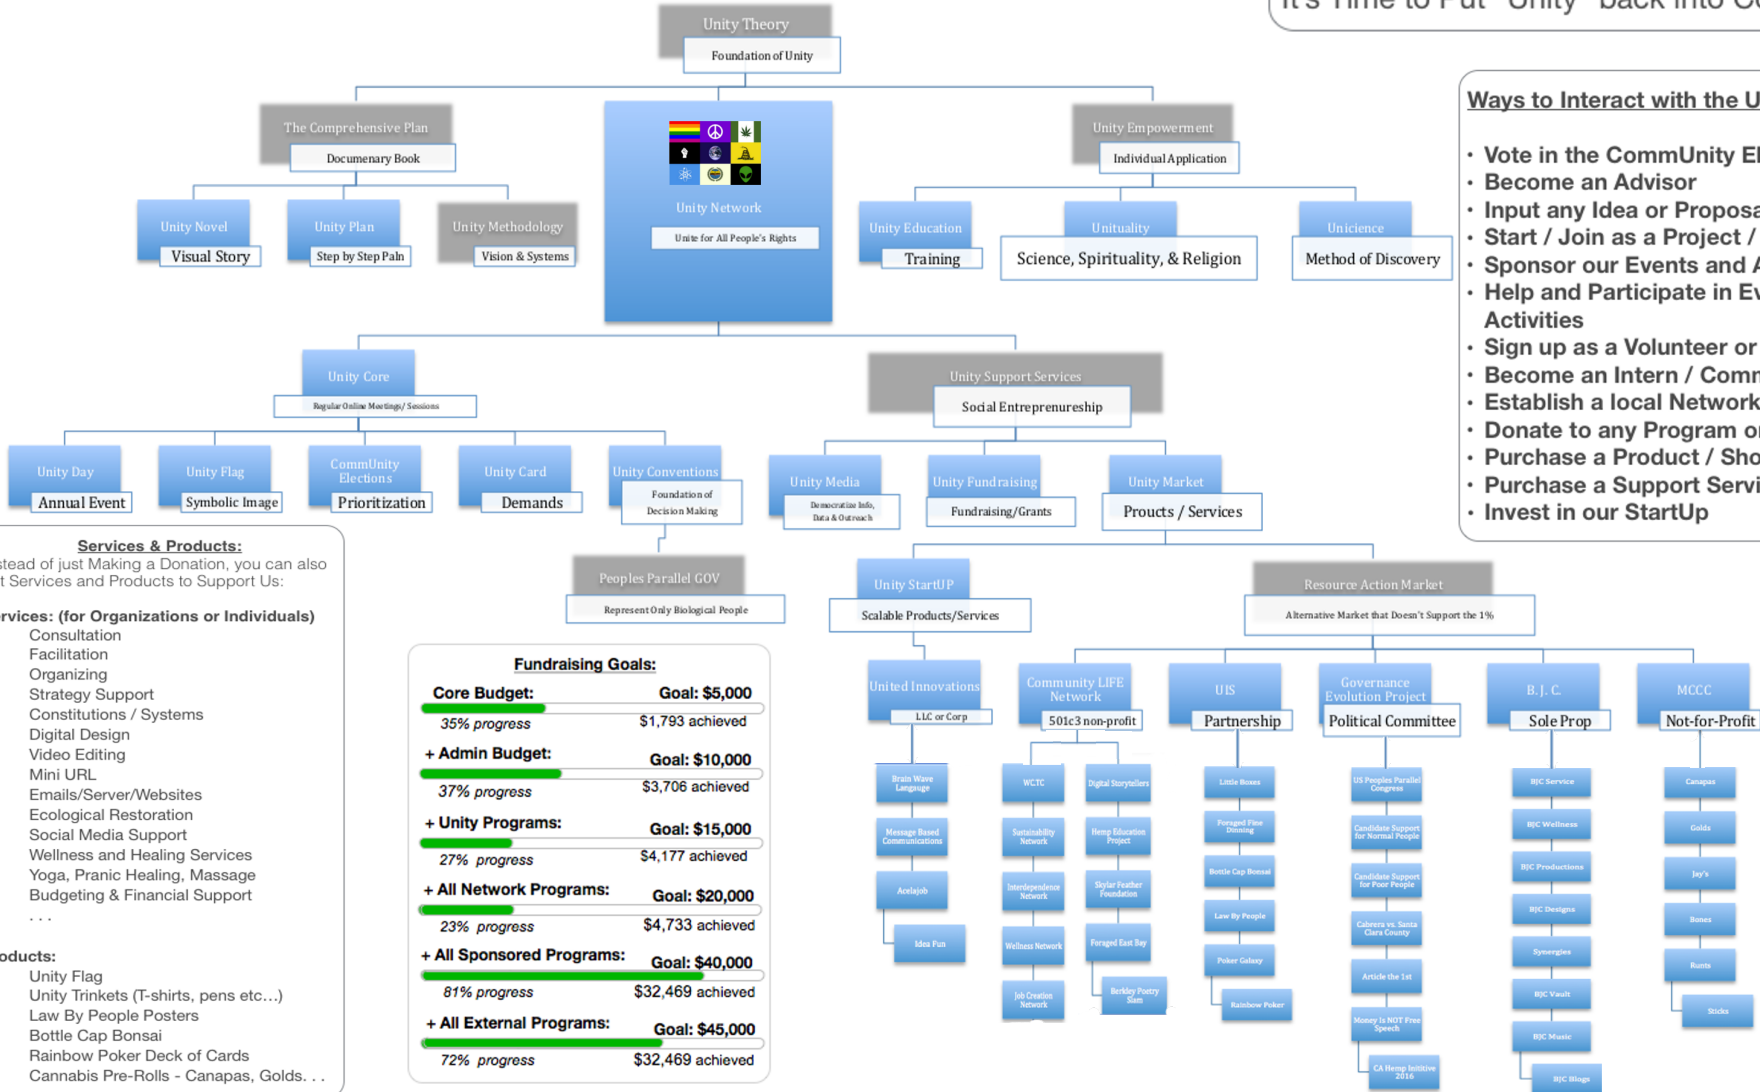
It's Time to Put "Unity" back into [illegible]

Unity Theory
Foundation of Unity

The Comprehensive Plan
Documenary Book

Unity Novel
Visual Story

Unity Plan
Step by Step Paln

Unity Methodology
Vision & Systems

Unity Network
Unite for All People's Rights

Unity Empowerment
Individual Application

Unity Education
Training

Unituality
Science, Spirituality, & Religion

Unicience
Method of Discovery

Ways to Interact with the U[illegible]

• Vote in the CommUnity El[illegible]
• Become an Advisor
• Input any Idea or Proposa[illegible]
• Start / Join as a Project / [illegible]
• Sponsor our Events and A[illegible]
• Help and Participate in Ev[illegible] Activities
• Sign up as a Volunteer or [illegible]
• Become an Intern / Comm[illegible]
• Establish a local Network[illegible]
• Donate to any Program o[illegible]
• Purchase a Product / Sho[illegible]
• Purchase a Support Servi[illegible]
• Invest in our StartUp

Unity Core
Regular Online Meetings/ Sessions

Unity Day
Annual Event

Unity Flag
Symbolic Image

CommUnity Elections
Prioritization

Unity Card
Demands

Unity Conventions
Foundation of Decision Making

Peoples Parallel GOV
Represent Only Biological People

Unity Support Services
Social Entreprenureship

Unity Media
Democratize Info, Data & Outreach

Unity Fundraising
Fundraising/Grants

Unity Market
Proucts / Services

Unity StartUP
Scalable Products/Services

Resource Action Market
Alternative Market that Doesn't Support the 1%

United Innovations
LLC or Corp

Community LIFE Network
501c3 non-profit

UIS
Partnership

Governance Evolution Project
Political Committee

B. J. C.
Sole Prop

MCCC
Not-for-Profit

Brain Wave Language
Message Based Communications
Acelajob
Idea Pun

WCTC
Sustainability Network
Interdependence Network
Wellness Network
Job Creation Network

Digital Storytellers
Hemp Education Project
Skylar Feather Foundation
Foraged East Bay
Berkley Poetry Slam

Little Boxes
Foraged Fine Dinning
Bottle Cap Bonsai
Law By People
Poker Galaxy
Rainbow Poker

US Peoples Parallel Congress
Candidate Support for Normal People
Candidate Support for Poor People
Cabrera vs. Santa Clara County
Article the 1st
Money Is NOT Free Speech
CA Hemp Initiative 2016

BJC Service
BJC Wellness
BJC Productions
BJC Designs
Synergies
BJC Vault
BJC Music
BJC Blogs

Canapas
Golds
Jay's
Bones
Runts
Sticks

Services & Products:
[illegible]stead of just Making a Donation, you can also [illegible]t Services and Products to Support Us:

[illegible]rvices: (for Organizations or Individuals)
Consultation
Facilitation
Organizing
Strategy Support
Constitutions / Systems
Digital Design
Video Editing
Mini URL
Emails/Server/Websites
Ecological Restoration
Social Media Support
Wellness and Healing Services
Yoga, Pranic Healing, Massage
Budgeting & Financial Support
. . .

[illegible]oducts:
Unity Flag
Unity Trinkets (T-shirts, pens etc…)
Law By People Posters
Bottle Cap Bonsai
Rainbow Poker Deck of Cards
Cannabis Pre-Rolls - Canapas, Golds. . .

Fundraising Goals:
Core Budget: Goal: $5,000
35% progress $1,793 achieved
+ Admin Budget: Goal: $10,000
37% progress $3,706 achieved
+ Unity Programs: Goal: $15,000
27% progress $4,177 achieved
+ All Network Programs: Goal: $20,000
23% progress $4,733 achieved
+ All Sponsored Programs: Goal: $40,000
81% progress $32,469 achieved
+ All External Programs: Goal: $45,000
72% progress $32,469 achieved